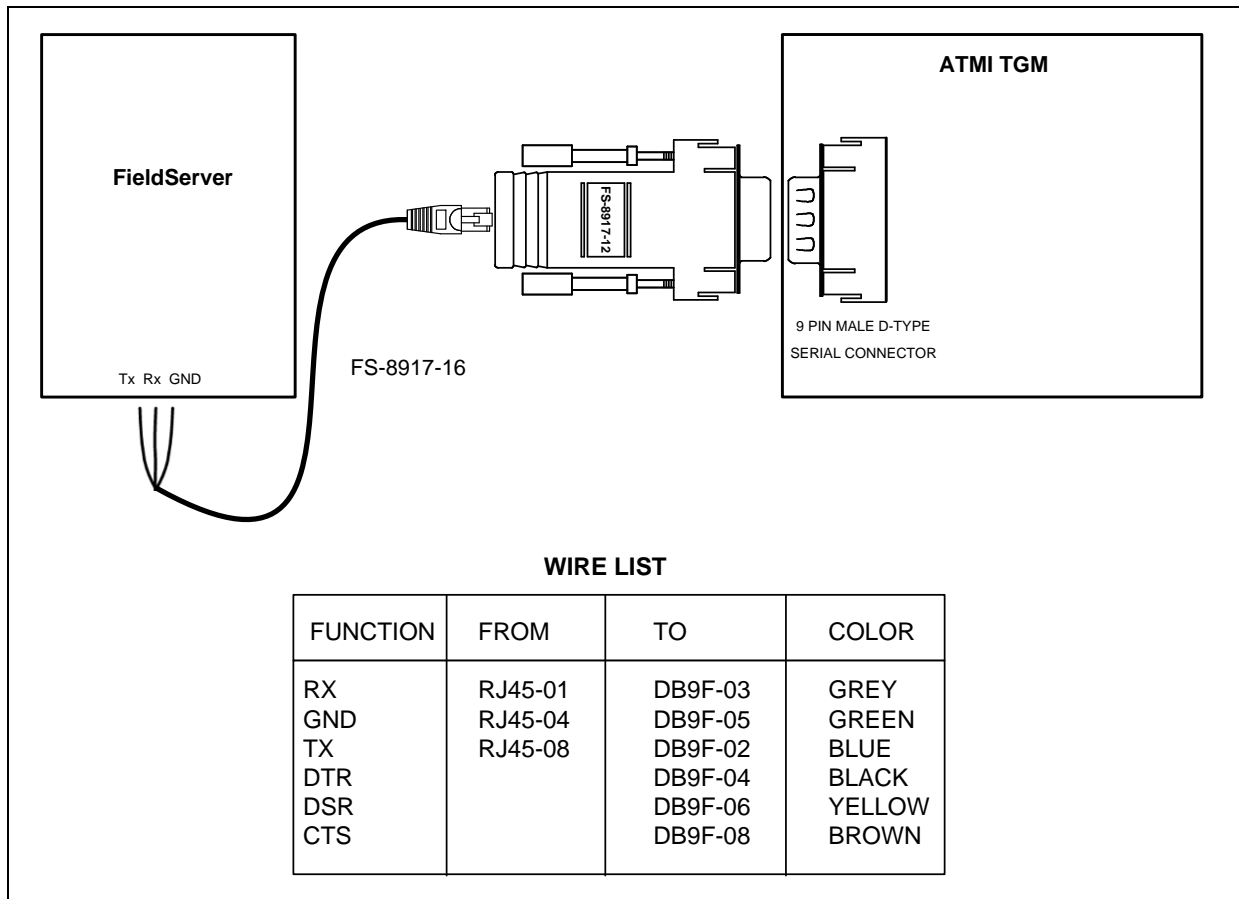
FieldServer

Tx Rx GND

FS-8917-16

FS-8917-12

ATMI TGM

9 PIN MALE D-TYPE SERIAL CONNECTOR

WIRE LIST

| FUNCTION | FROM | TO | COLOR |
|---|---|---|---|
| RX | RJ45-01 | DB9F-03 | GREY |
| GND | RJ45-04 | DB9F-05 | GREEN |
| TX | RJ45-08 | DB9F-02 | BLUE |
| DTR | | DB9F-04 | BLACK |
| DSR | | DB9F-06 | YELLOW |
| CTS | | DB9F-08 | BROWN |